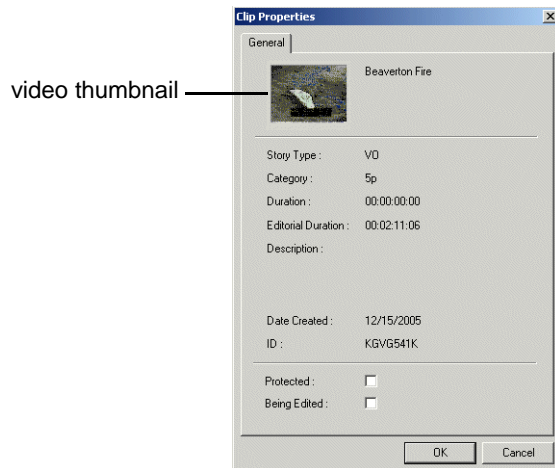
video thumbnail

Clip Properties

×

General

Beaverton Fire

| | |
|---|---|
| Story Type : | VO |
| Category : | 5p |
| Duration : | 00:00:00:00 |
| Editorial Duration : | 00:02:11:06 |
| Description : | |
| Date Created : | 12/15/2005 |
| ID : | KGVG541K |

Protected :

Being Edited :

OK

Cancel